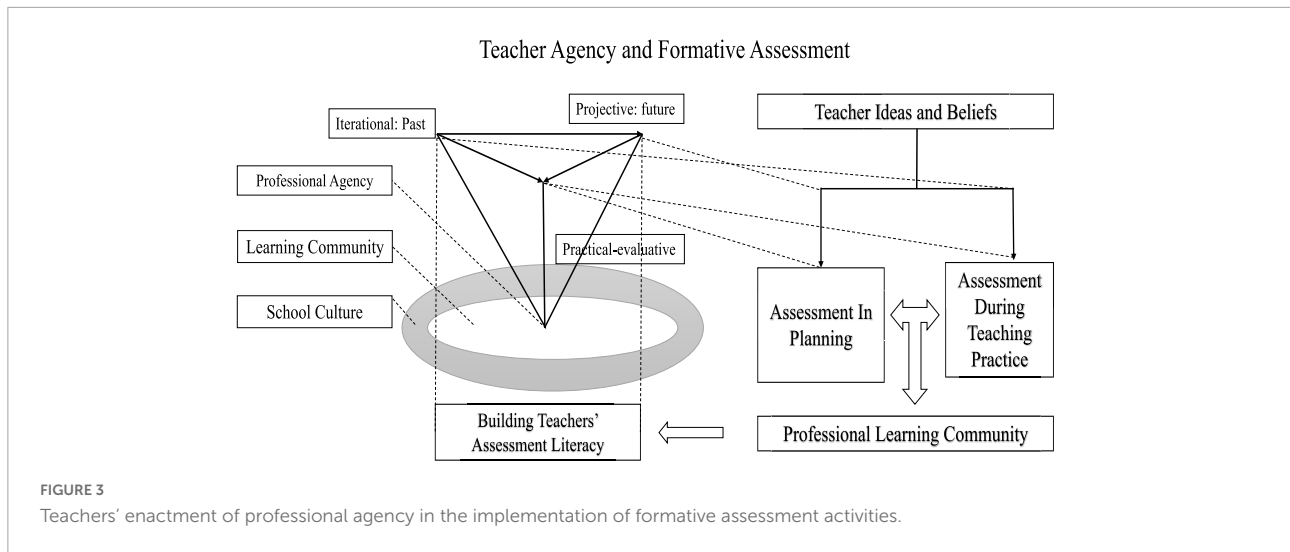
Teacher Agency and Formative Assessment

Iterational: Past

Projective: future

Teacher Ideas and Beliefs

Professional Agency

Learning Community

Practical-evaluative

School Culture

Assessment In Planning

Assessment During Teaching Practice

Building Teachers' Assessment Literacy

Professional Learning Community

FIGURE 3
Teachers' enactment of professional agency in the implementation of formative assessment activities.